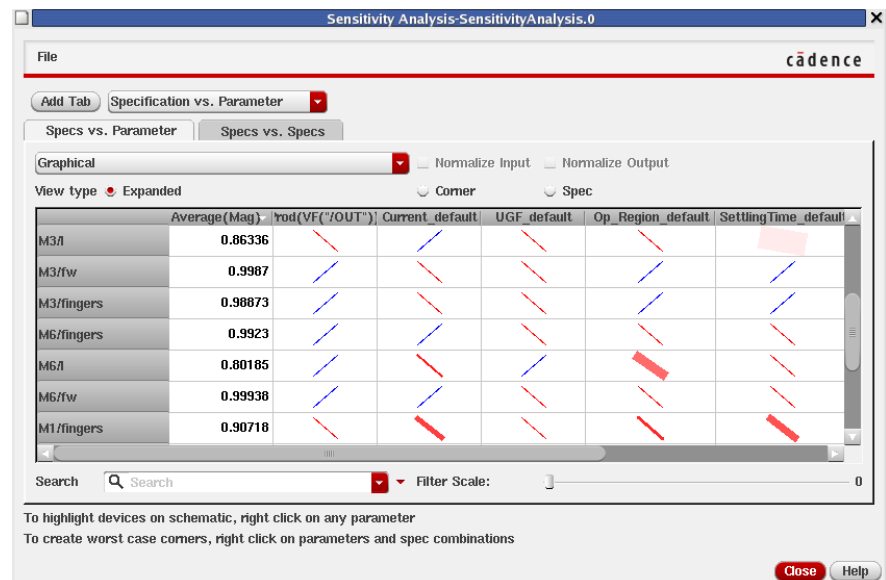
Sensitivity Analysis-SensitivityAnalysis.0

File

cādence

Add Tab | Specification vs. Parameter

Specs vs. Parameter | Specs vs. Specs

Graphical

Normalize Input | Normalize Output

View type | Expanded | Corner | Spec

| | Average(Mag) | 'rod(VF("/OUT")) | Current_default | UGF_default | Op_Region_default | SettlingTime_default |
|---|---|---|---|---|---|---|
| M3/l | 0.86336 | | | | | |
| M3/fw | 0.9987 | | | | | |
| M3/fingers | 0.98873 | | | | | |
| M6/fingers | 0.9923 | | | | | |
| M6/l | 0.80185 | | | | | |
| M6/fw | 0.99938 | | | | | |
| M1/fingers | 0.90718 | | | | | |

Search | Search | Filter Scale: | 0

To highlight devices on schematic, right click on any parameter

To create worst case corners, right click on parameters and spec combinations

Close | Help